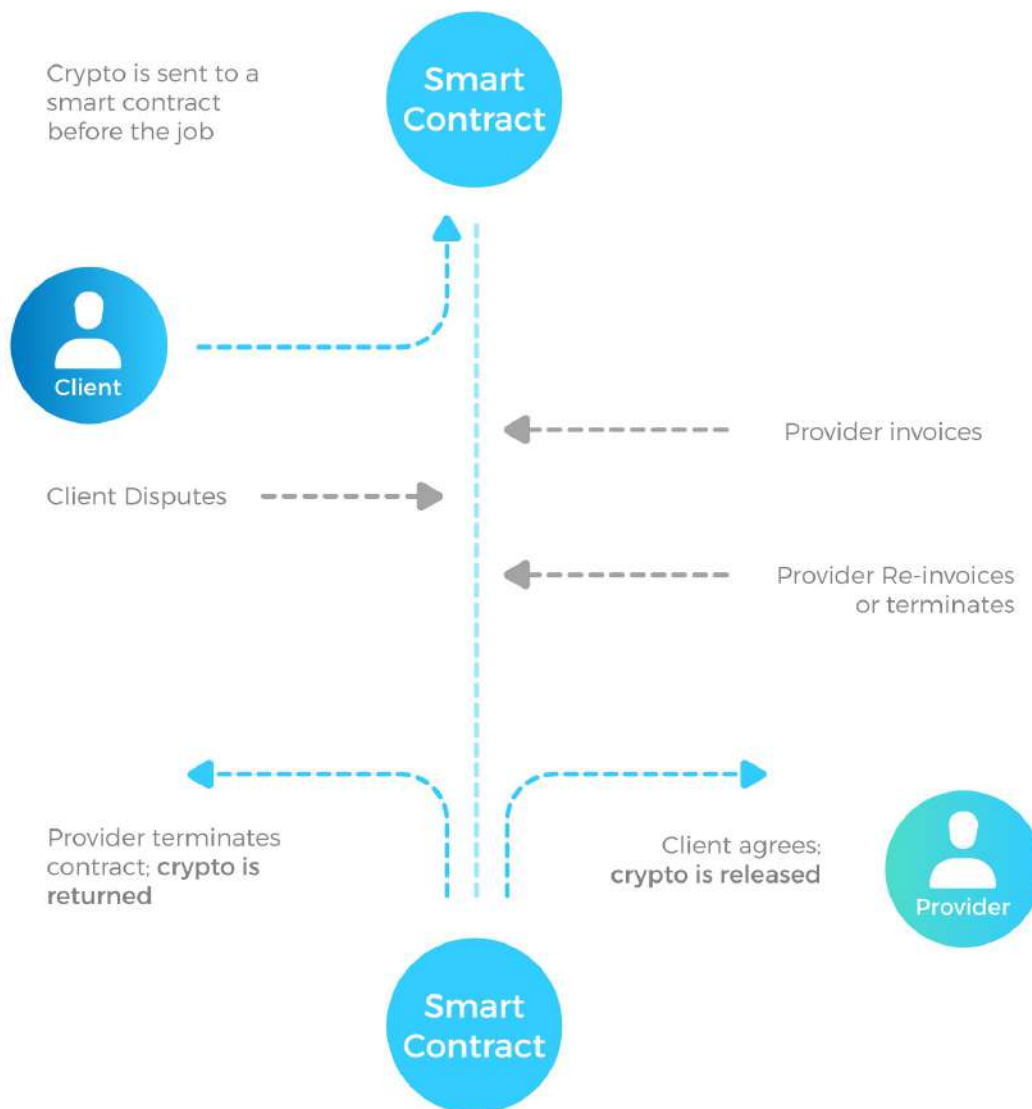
Crypto is sent to a smart contract before the job

Smart Contract

Client

Provider invoices

Client Disputes

Provider Re-invoices or terminates

Provider terminates contract; **crypto is returned**

Client agrees; **crypto is released**

Provider

Smart Contract